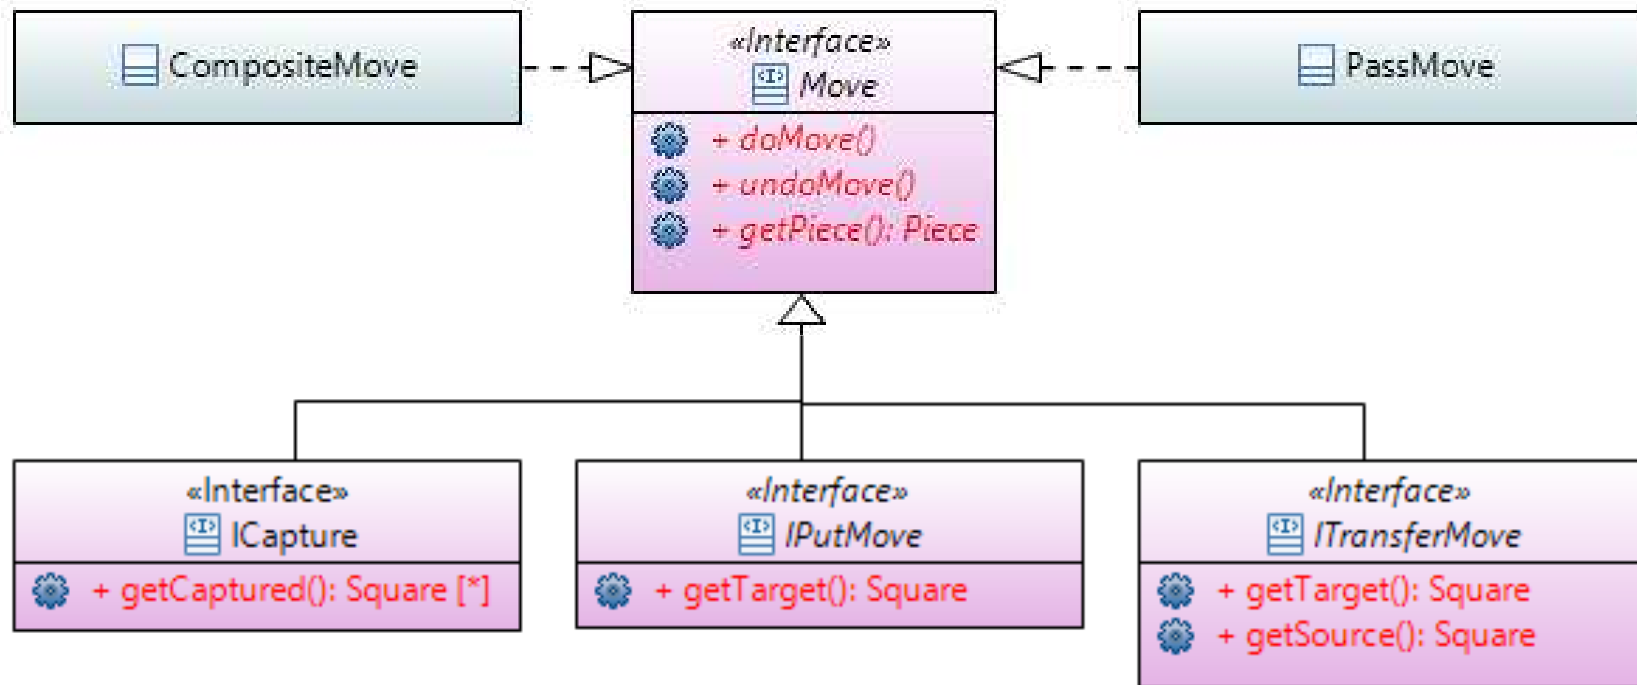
CompositeMove

«Interface»
Move

+ doMove()
+ undoMove()
+ getPiece(): Piece

PassMove

«Interface»
ICapture

+ getCaptured(): Square [*]

«Interface»
IPutMove

+ getTarget(): Square

«Interface»
ITransferMove

+ getTarget(): Square
+ getSource(): Square